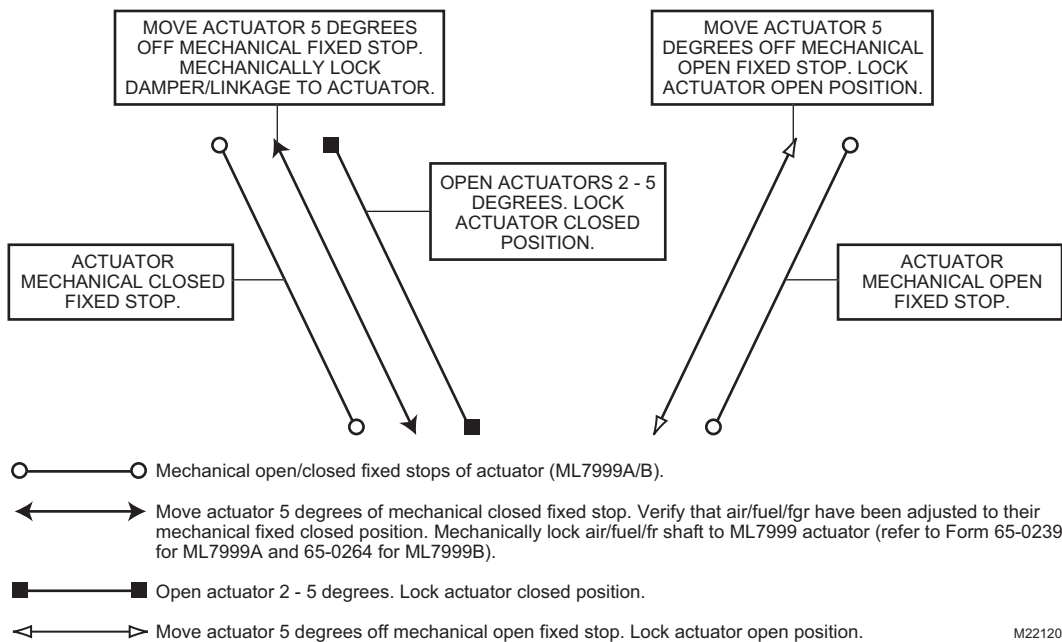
MOVE ACTUATOR 5 DEGREES OFF MECHANICAL FIXED STOP. MECHANICALLY LOCK DAMPER/LINKAGE TO ACTUATOR.

MOVE ACTUATOR 5 DEGREES OFF MECHANICAL OPEN FIXED STOP. LOCK ACTUATOR OPEN POSITION.

OPEN ACTUATORS 2 - 5 DEGREES. LOCK ACTUATOR CLOSED POSITION.

ACTUATOR MECHANICAL CLOSED FIXED STOP.

ACTUATOR MECHANICAL OPEN FIXED STOP.

Mechanical open/closed fixed stops of actuator (ML7999A/B).

Move actuator 5 degrees of mechanical closed fixed stop. Verify that air/fuel/fgr have been adjusted to their mechanical fixed closed position. Mechanically lock air/fuel/fr shaft to ML7999 actuator (refer to Form 65-0239 for ML7999A and 65-0264 for ML7999B).

Open actuator 2 - 5 degrees. Lock actuator closed position.

Move actuator 5 degrees off mechanical open fixed stop. Lock actuator open position.

M22120